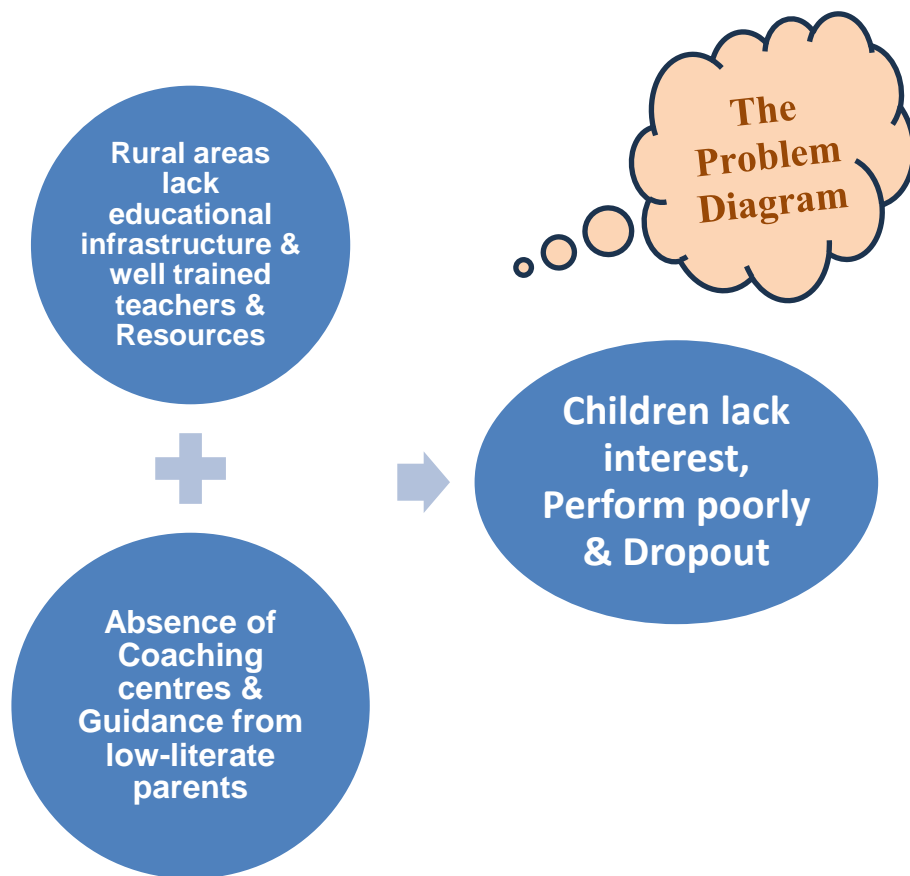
The Problem Diagram

Rural areas lack educational infrastructure & well trained teachers & Resources

Absence of Coaching centres & Guidance from low-literate parents

Children lack interest, Perform poorly & Dropout